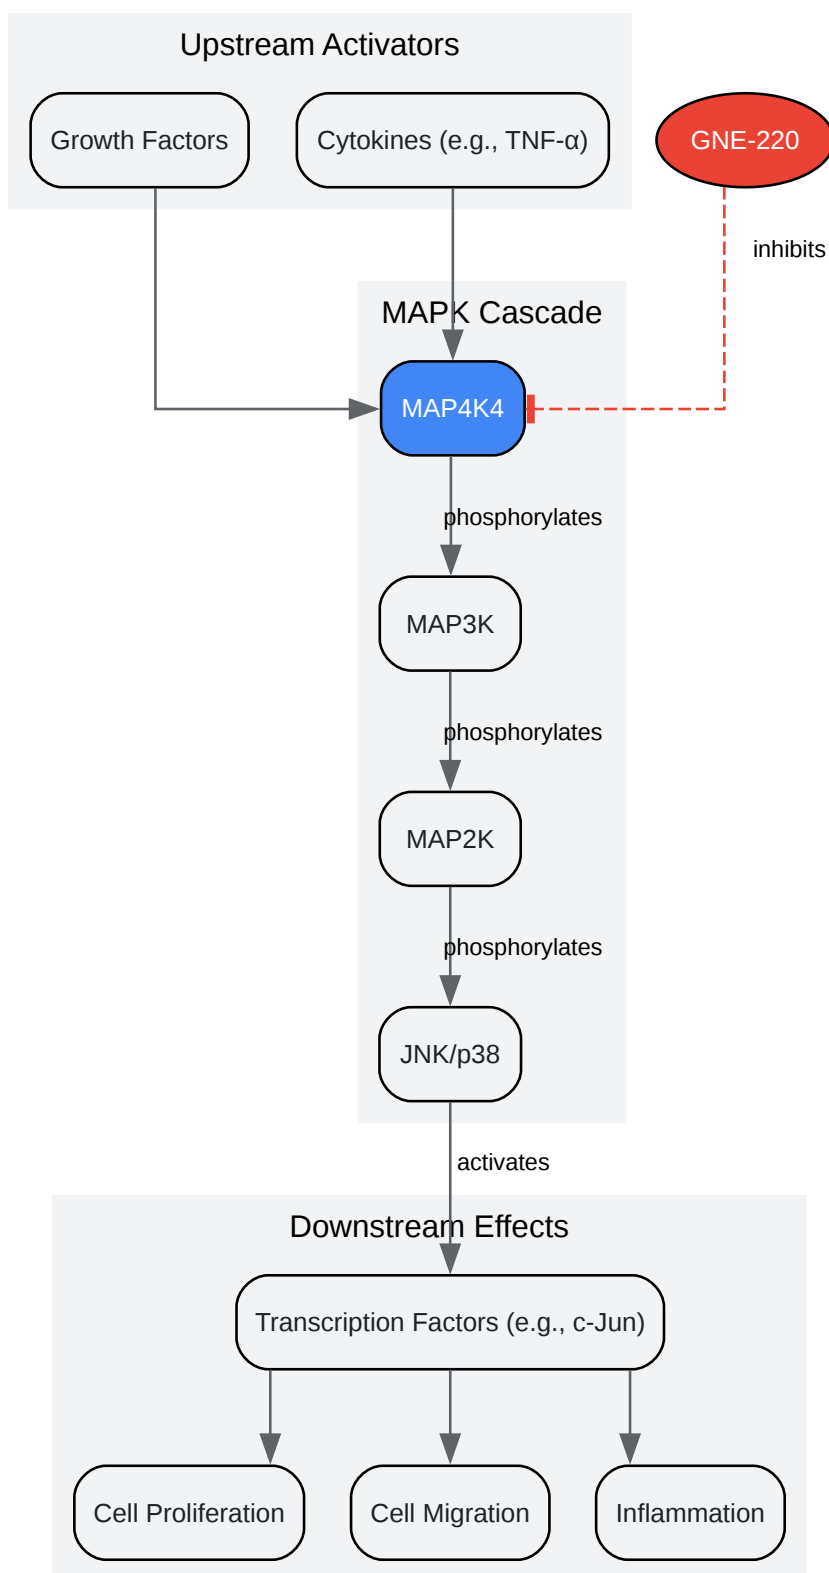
Upstream Activators

Growth Factors

Cytokines (e.g., TNF-α)

GNE-220

inhibits

MAPK Cascade

MAP4K4

phosphorylates

MAP3K

phosphorylates

MAP2K

phosphorylates

JNK/p38

activates

Downstream Effects

Transcription Factors (e.g., c-Jun)

Cell Proliferation

Cell Migration

Inflammation